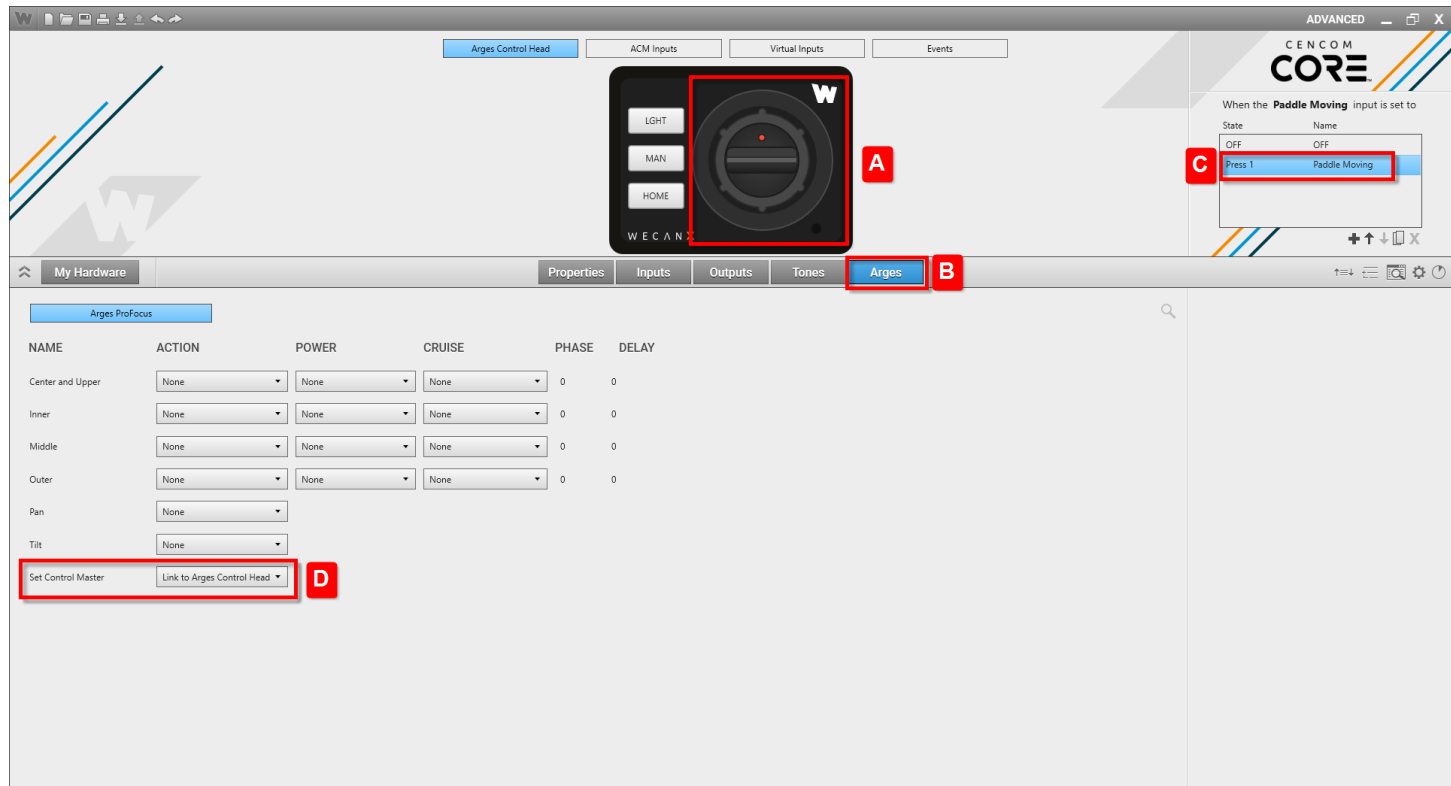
ADVANCED _ X

Arges Control Head
ACM Inputs
Virtual Inputs
Events

LGHT
MAN
HOME
WECANX

A

CENCOM
CORE

When the **Paddle Moving** input is set to

| State | Name |
|---|---|
| OFF | OFF |
| Press 1 | Paddle Moving |

C

My Hardware

Properties
Inputs
Outputs
Tones
Arges
B

Arges ProFocus

| NAME | ACTION | POWER | CRUISE | PHASE | DELAY |
|---|---|---|---|---|---|
| Center and Upper | None | None | None | 0 | 0 |
| Inner | None | None | None | 0 | 0 |
| Middle | None | None | None | 0 | 0 |
| Outer | None | None | None | 0 | 0 |
| Pan | None | | | | |
| Tilt | None | | | | |
| Set Control Master | Link to Arges Control Head | | | | |

D